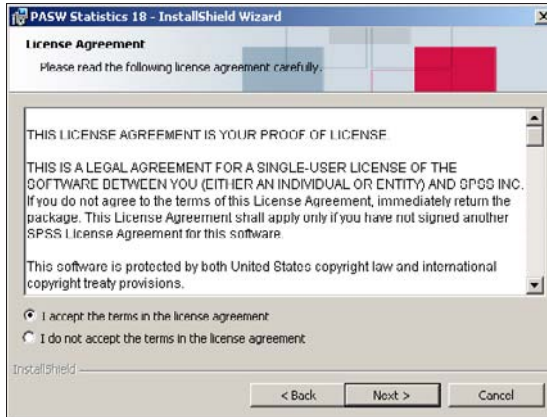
PASW Statistics 18 - InstallShield Wizard

License Agreement

Please read the following license agreement carefully.

THIS LICENSE AGREEMENT IS YOUR PROOF OF LICENSE.

THIS IS A LEGAL AGREEMENT FOR A SINGLE-USER LICENSE OF THE SOFTWARE BETWEEN YOU (EITHER AN INDIVIDUAL OR ENTITY) AND SPSS INC. If you do not agree to the terms of this License Agreement, immediately return the package. This License Agreement shall apply only if you have not signed another SPSS License Agreement for this software.

This software is protected by both United States copyright law and international copyright treaty provisions.

I accept the terms in the license agreement

I do not accept the terms in the license agreement

InstallShield

< Back

Next >

Cancel